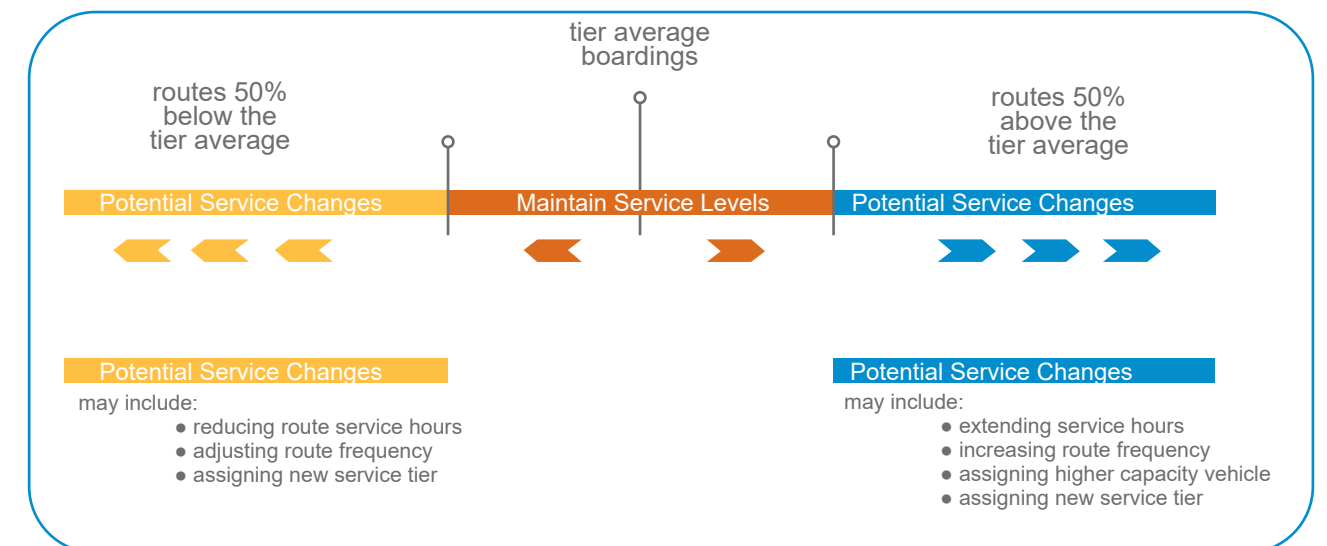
tier average boardings

routes 50% below the tier average

routes 50% above the tier average

Potential Service Changes

Maintain Service Levels

Potential Service Changes

Potential Service Changes

may include:
● reducing route service hours
● adjusting route frequency
● assigning new service tier

Potential Service Changes

may include:
● extending service hours
● increasing route frequency
● assigning higher capacity vehicle
● assigning new service tier